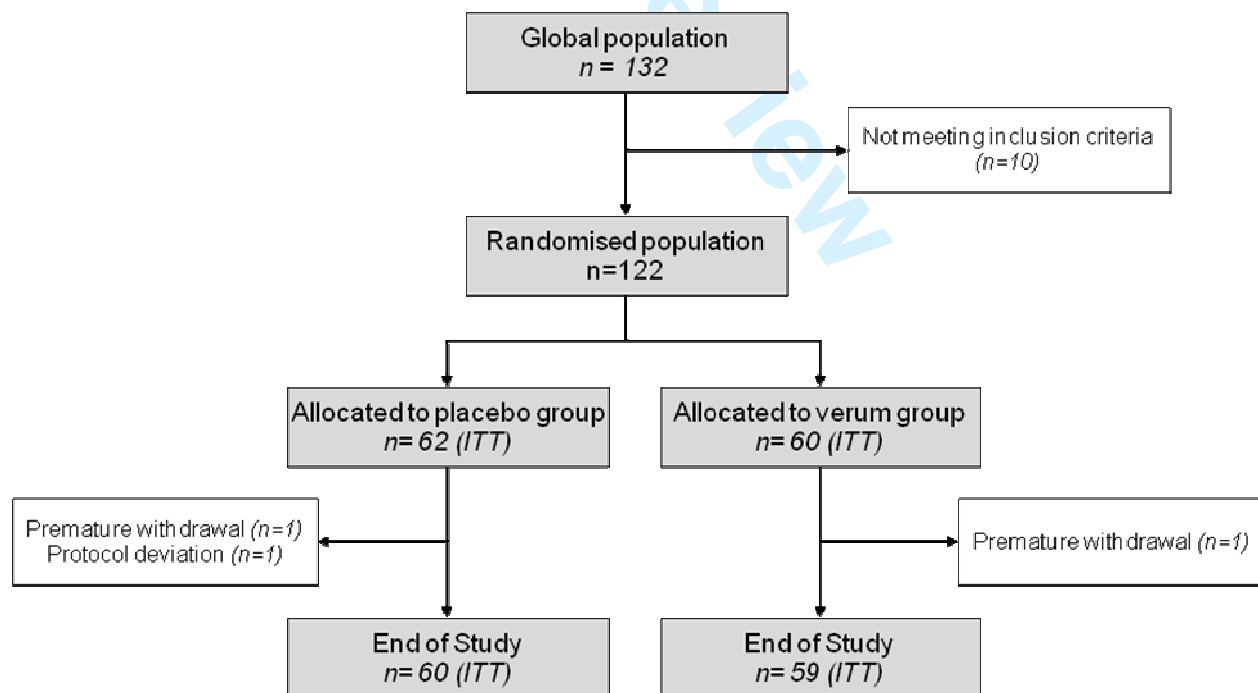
Global population
n = 132

Not meeting inclusion criteria
(n=10)

Randomised population
n=122

Allocated to placebo group
n= 62 (ITT)

Allocated to verum group
n= 60 (ITT)

Premature withdrawal (n=1)
Protocol deviation (n=1)

Premature withdrawal (n=1)

End of Study
n= 60 (ITT)

End of Study
n= 59 (ITT)

iew